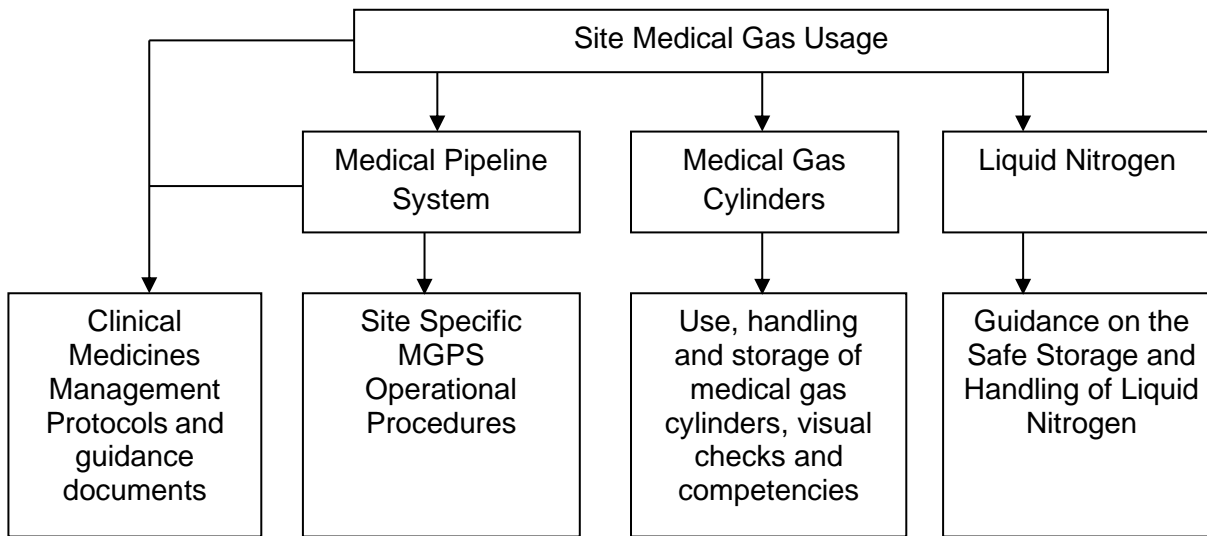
Site Medical Gas Usage

Medical Pipeline System

Medical Gas Cylinders

Liquid Nitrogen

Clinical Medicines Management Protocols and guidance documents

Site Specific MGPS Operational Procedures

Use, handling and storage of medical gas cylinders, visual checks and competencies

Guidance on the Safe Storage and Handling of Liquid Nitrogen